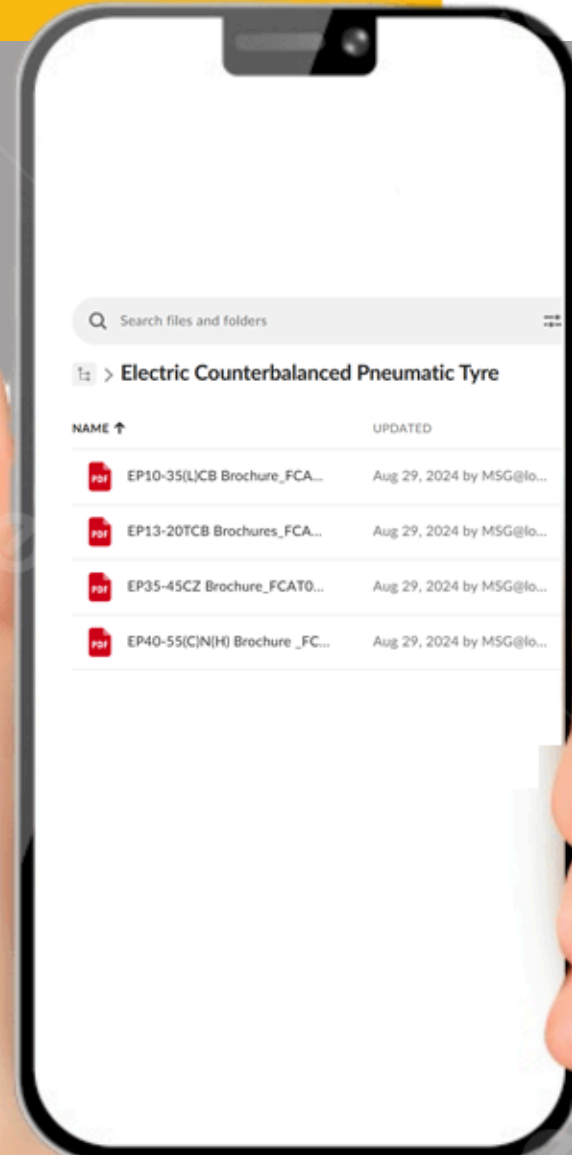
Search files and folders

> Electric Counterbalanced Pneumatic Tyre

NAME ↑

UPDATED

PDF EP10-35(L)CB Brochure_FCA...

Aug 29, 2024 by MSG@lo...

PDF EP13-20TCB Brochures_FCA...

Aug 29, 2024 by MSG@lo...

PDF EP35-45CZ Brochure_FCAT0...

Aug 29, 2024 by MSG@lo...

PDF EP40-55(C)N(H) Brochure _FC...

Aug 29, 2024 by MSG@lo...